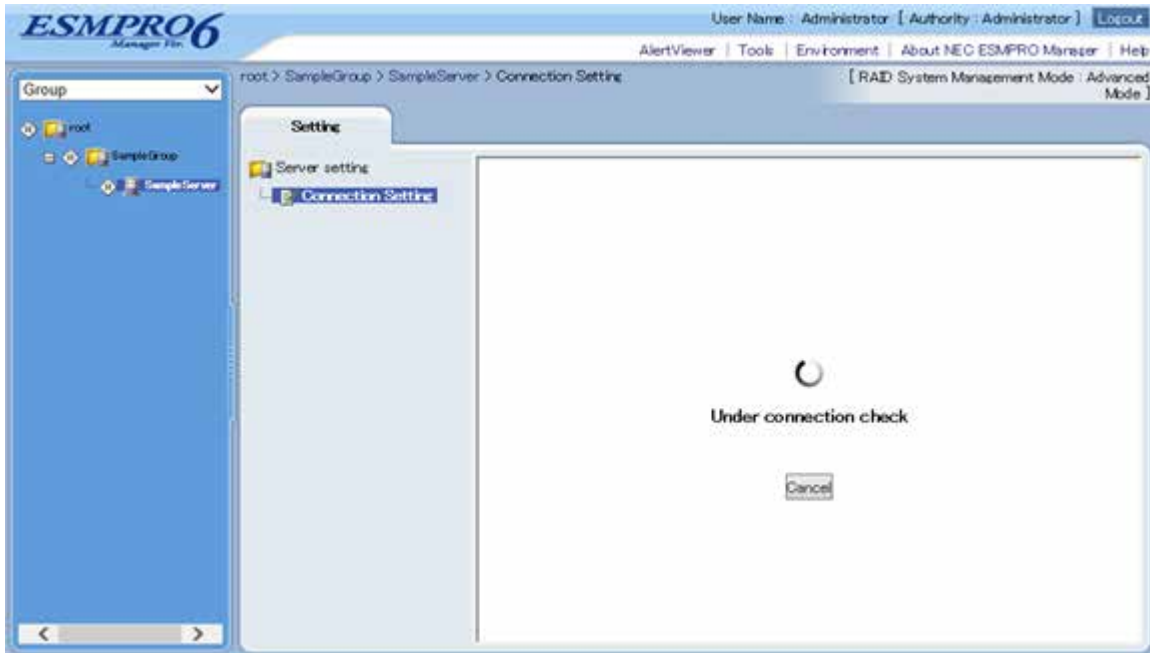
ESMPRO6 Manager Ver.

User Name : Administrator [ Authority : Administrator ] Logout

AlertViewer | Tools | Environment | About NEC ESMPRO Manager | Help

Group

root
SampleGroup
SampleServer

root > SampleGroup > SampleServer > Connection Setting

[ RAID System Management Mode : Advanced Mode ]

Setting

Server setting
Connection Setting

Under connection check

Cancel